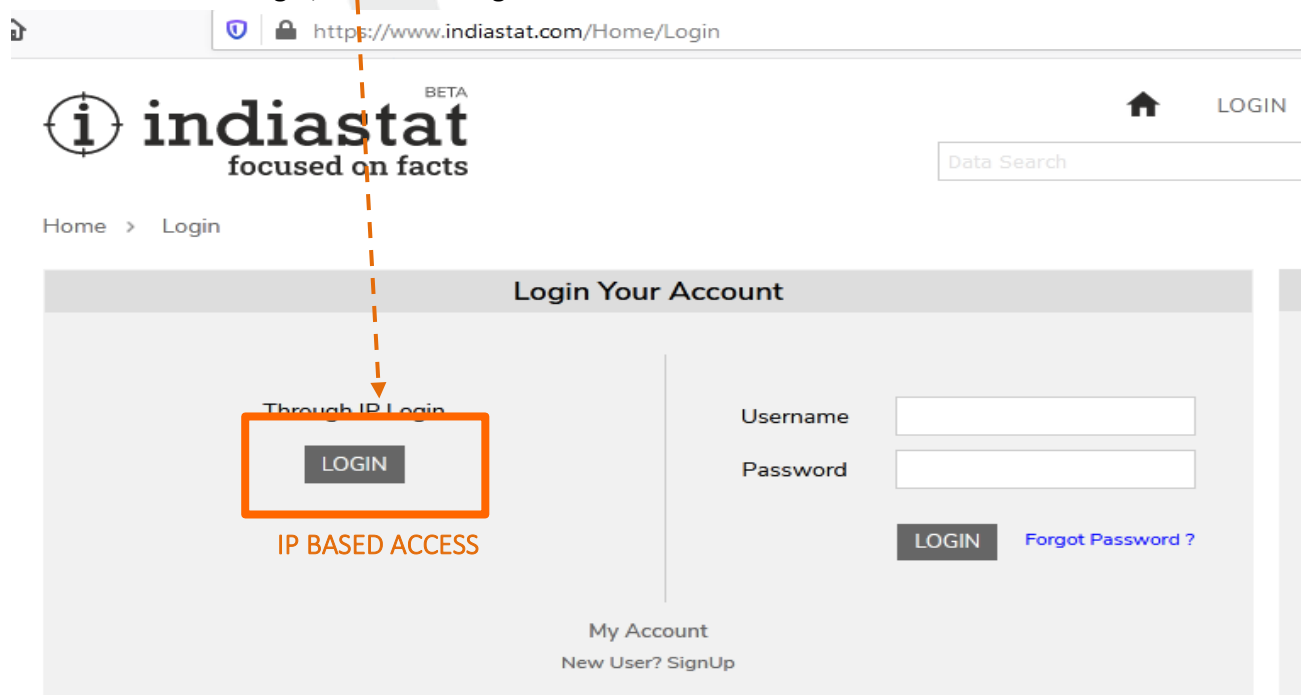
https://www.indiastat.com/Home/Login

indiastat BETA
focused on facts

LOGIN

Data Search

Home > Login

Login Your Account

Through IP Login

LOGIN

IP BASED ACCESS

Username

Password

LOGIN

Forgot Password ?

My Account

New User? SignUp